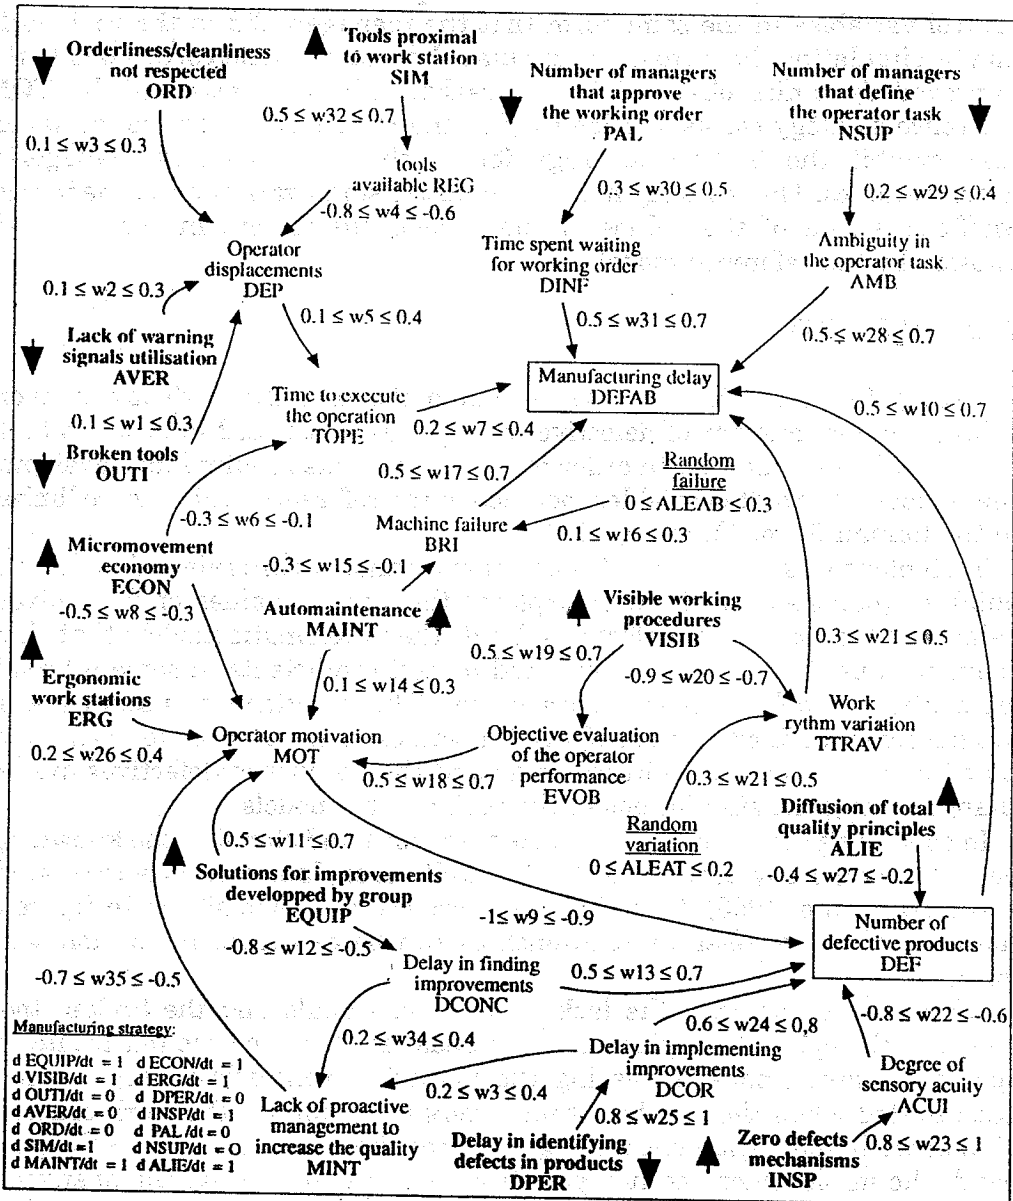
Orderliness/cleanliness not respected ORD

Tools proximal to work station SIM

Number of managers that approve the working order PAL

Number of managers that define the operator task NSUP

$0.5 \leq w32 \leq 0.7$

$0.1 \leq w3 \leq 0.3$

tools available REG

$-0.8 \leq w4 \leq -0.6$

$0.3 \leq w30 \leq 0.5$

$0.2 \leq w29 \leq 0.4$

Operator displacements DEP

Time spent waiting for working order DINF

Ambiguity in the operator task AMB

$0.1 \leq w2 \leq 0.3$

$0.1 \leq w5 \leq 0.4$

$0.5 \leq w31 \leq 0.7$

$0.5 \leq w28 \leq 0.7$

Lack of warning signals utilisation AVER

Time to execute the operation TOPE

Manufacturing delay DEFAB

$0.1 \leq w1 \leq 0.3$

$0.2 \leq w7 \leq 0.4$

$0.5 \leq w10 \leq 0.7$

Broken tools OUTI

$0.5 \leq w17 \leq 0.7$

Random failure

$0 \leq ALEAB \leq 0.3$

$-0.3 \leq w6 \leq -0.1$

Machine failure BRI

$0.1 \leq w16 \leq 0.3$

Micromovement economy ECON

$-0.3 \leq w15 \leq -0.1$

$-0.5 \leq w8 \leq -0.3$

Automaintenance MAINT

Visible working procedures VISIB

$0.3 \leq w21 \leq 0.5$

Ergonomic work stations ERG

$0.5 \leq w19 \leq 0.7$

$-0.9 \leq w20 \leq -0.7$

$0.1 \leq w14 \leq 0.3$

Work rythm variation TTRAV

$0.2 \leq w26 \leq 0.4$

Operator motivation MOT

Objective evaluation of the operator performance EVOB

$0.5 \leq w18 \leq 0.7$

$0.3 \leq w21 \leq 0.5$

Diffusion of total quality principles ALIE

$0.5 \leq w11 \leq 0.7$

Random variation

$0 \leq ALEAT \leq 0.2$

$-0.4 \leq w27 \leq -0.2$

Solutions for improvements developped by group EQUIP

$-1 \leq w9 \leq -0.9$

Number of defective products DEF

$-0.8 \leq w12 \leq -0.5$

Delay in finding improvements DCONC

$0.5 \leq w13 \leq 0.7$

$-0.7 \leq w35 \leq -0.5$

$0.6 \leq w24 \leq 0,8$

$-0.8 \leq w22 \leq -0.6$

$0.2 \leq w34 \leq 0.4$

Manufacturing strategy:

d EQUIP/dt = 1 d ECON/dt = 1
d VISIB/dt = 1 d ERG/dt = 1
d OUTI/dt = 0 d DPER/dt = 0
d AVER/dt = 0 d INSP/dt = 1
d ORD/dt = 0 d PAL /dt = 0
d SIM/dt = 1 d NSUP/dt = 0
d MAINT/dt = 1 d ALIE/dt = 1

Delay in implementing improvements DCOR

Degree of sensory acuity ACUI

$0.2 \leq w3 \leq 0.4$

Lack of proactive management to increase the quality MINT

$0.8 \leq w25 \leq 1$

$0.8 \leq w23 \leq 1$

Delay in identifying defects in products DPER

Zero defects mechanisms INSP